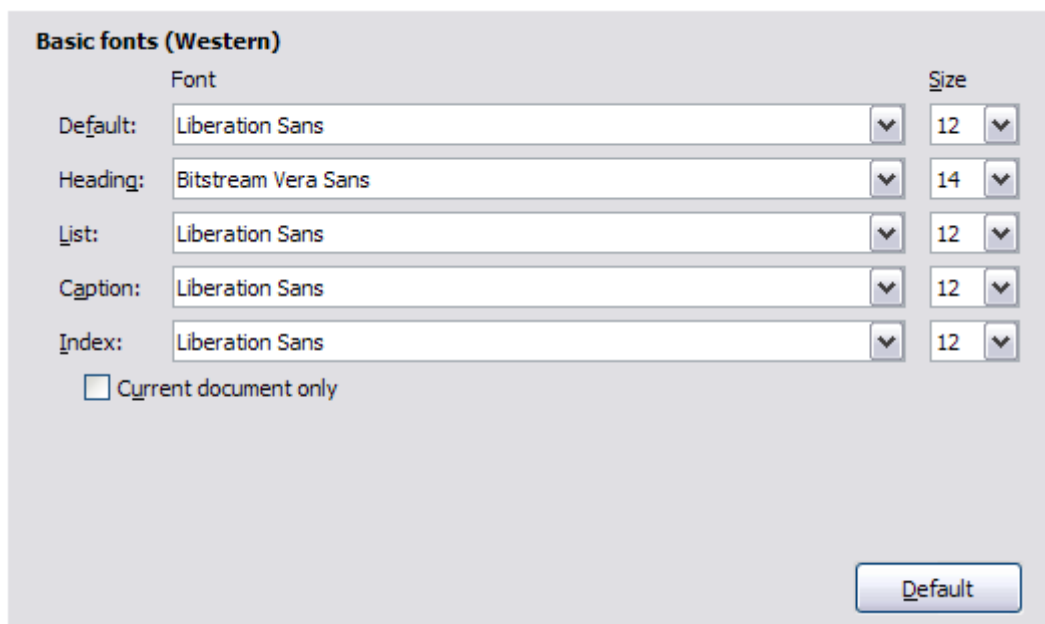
Basic fonts (Western)

| | Font | Size |
|---|---|---|
| Default: | Liberation Sans | 12 |
| Heading: | Bitstream Vera Sans | 14 |
| List: | Liberation Sans | 12 |
| Caption: | Liberation Sans | 12 |
| Index: | Liberation Sans | 12 |

Current document only

Default